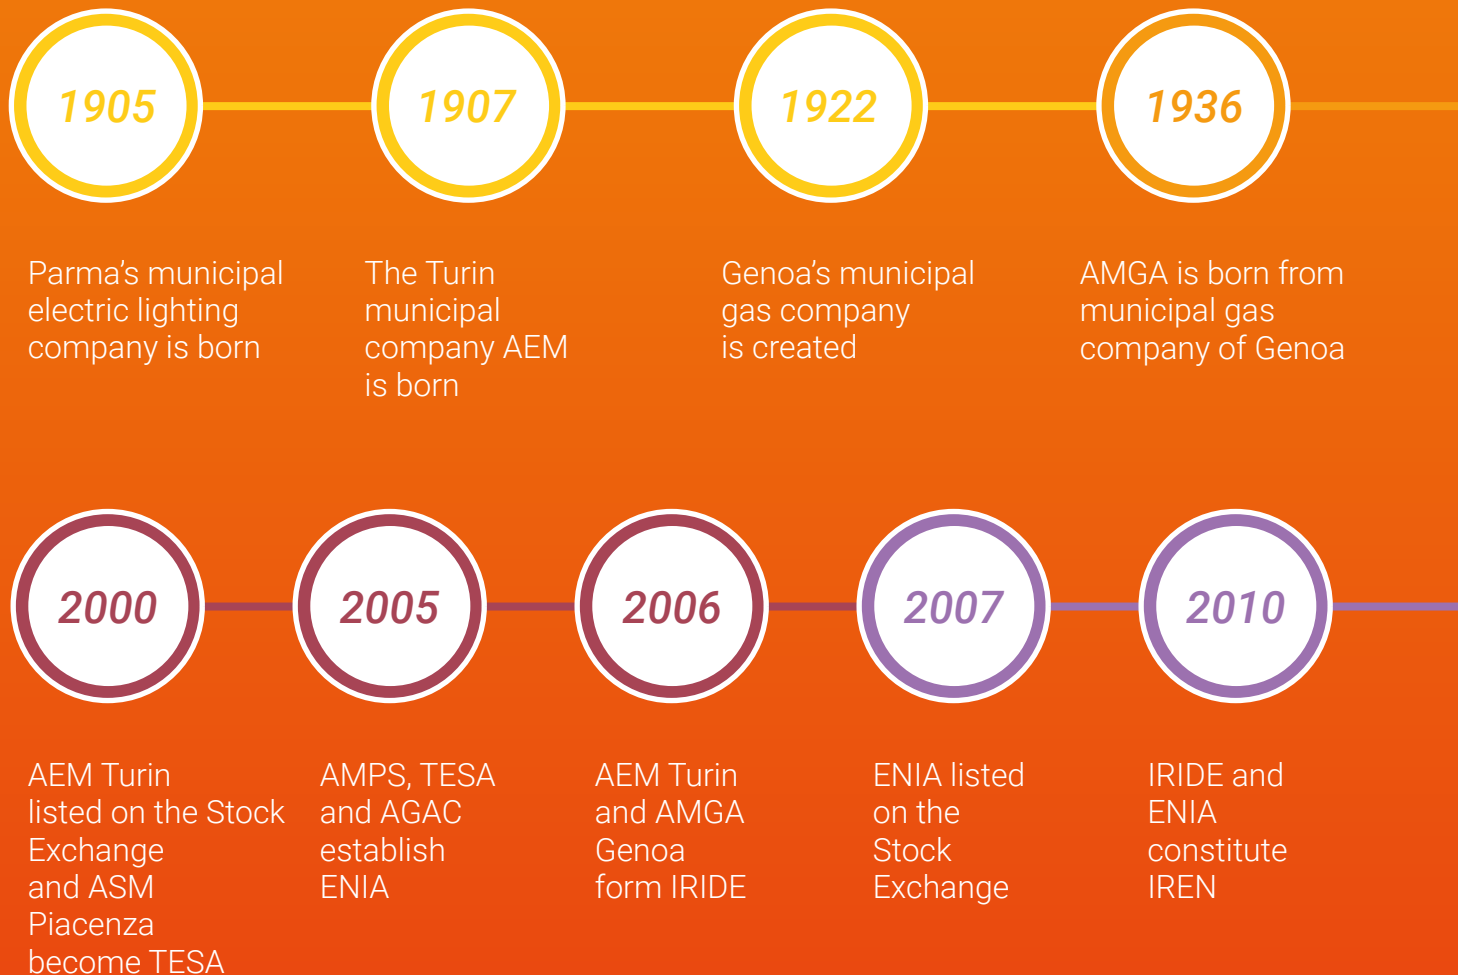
1905

Parma’s municipal electric lighting company is born

1907

The Turin municipal company AEM is born

1922

Genoa’s municipal gas company is created

1936

AMGA is born from municipal gas company of Genoa

2000

AEM Turin listed on the Stock Exchange and ASM Piacenza become TESA

2005

AMPS, TESA and AGAC establish ENIA

2006

AEM Turin and AMGA Genoa form IRIDE

2007

ENIA listed on the Stock Exchange

2010

IRIDE and ENIA constitute IREN